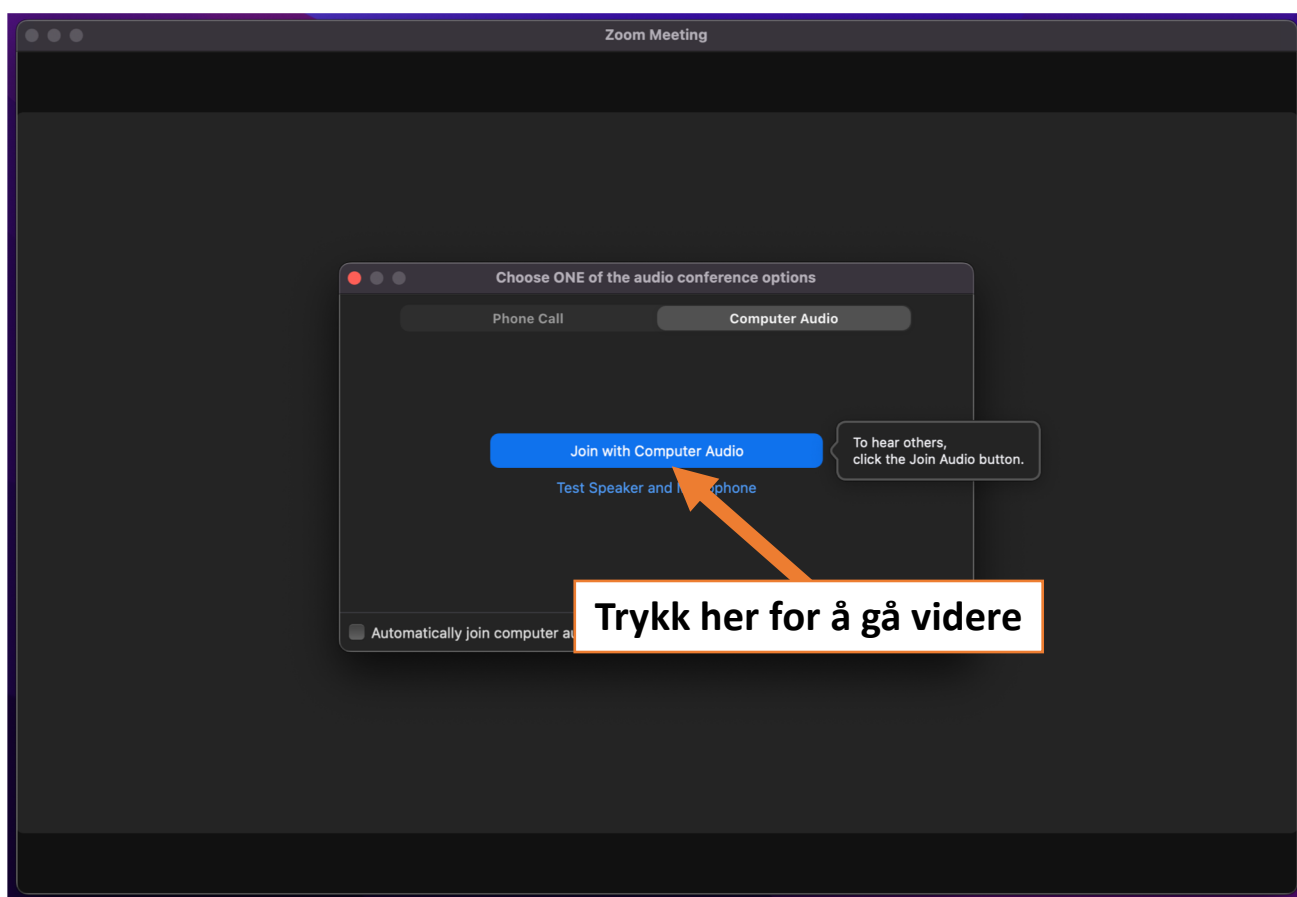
Zoom Meeting

Choose ONE of the audio conference options

Phone Call

Computer Audio

Join with Computer Audio

To hear others,
click the Join Audio button.

Test Speaker and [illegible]phone

Automatically join computer au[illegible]

Trykk her for å gå videre